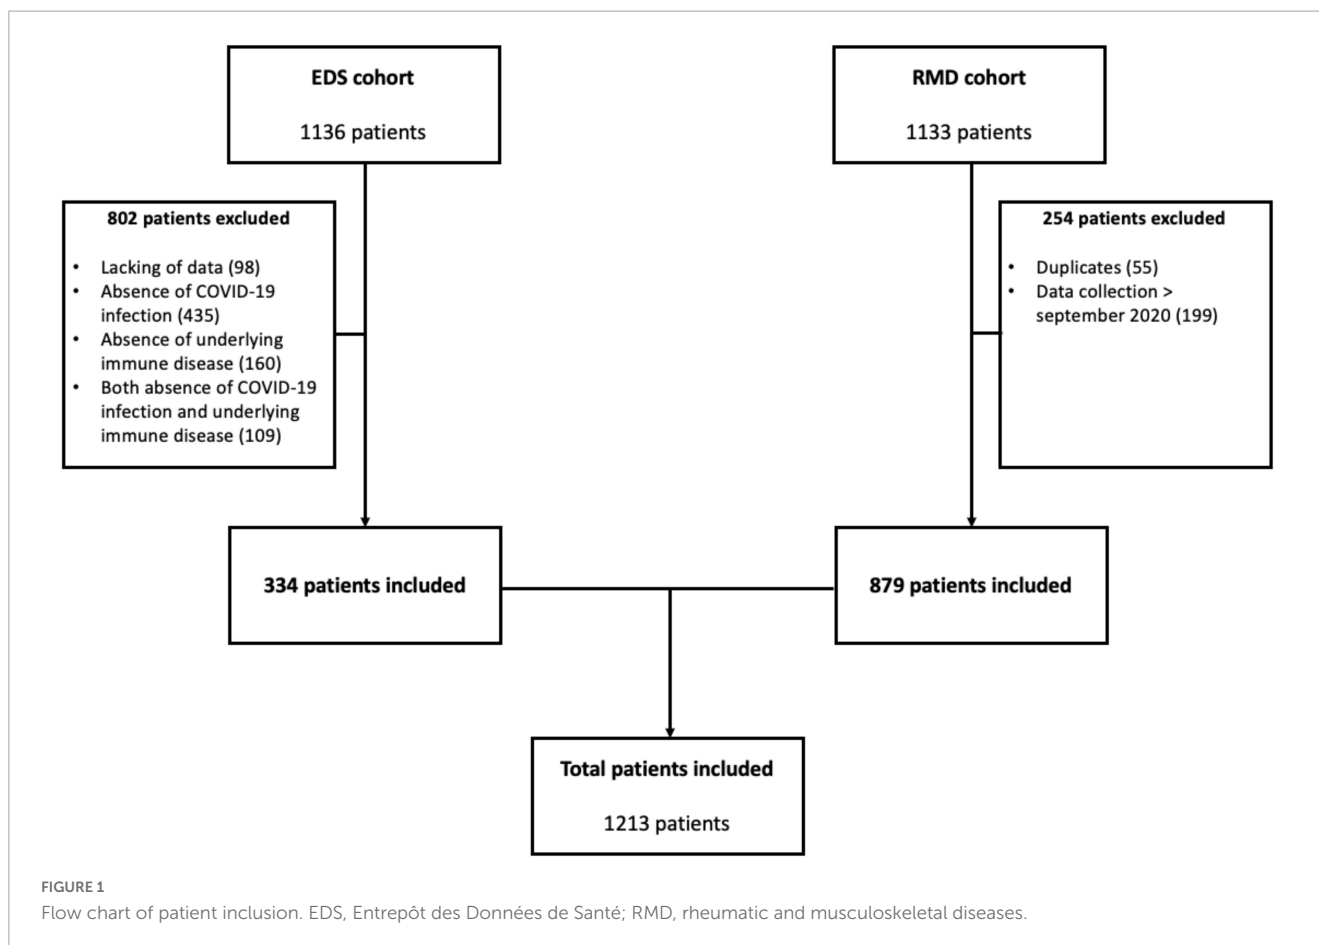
**EDS cohort**

1136 patients

**RMD cohort**

1133 patients

**802 patients excluded**

- Lacking of data (98)
- Absence of COVID-19 infection (435)
- Absence of underlying immune disease (160)
- Both absence of COVID-19 infection and underlying immune disease (109)

**254 patients excluded**

- Duplicates (55)
- Data collection > september 2020 (199)

**334 patients included**

**879 patients included**

**Total patients included**

1213 patients

FIGURE 1

Flow chart of patient inclusion. EDS, Entrepôt des Données de Santé; RMD, rheumatic and musculoskeletal diseases.